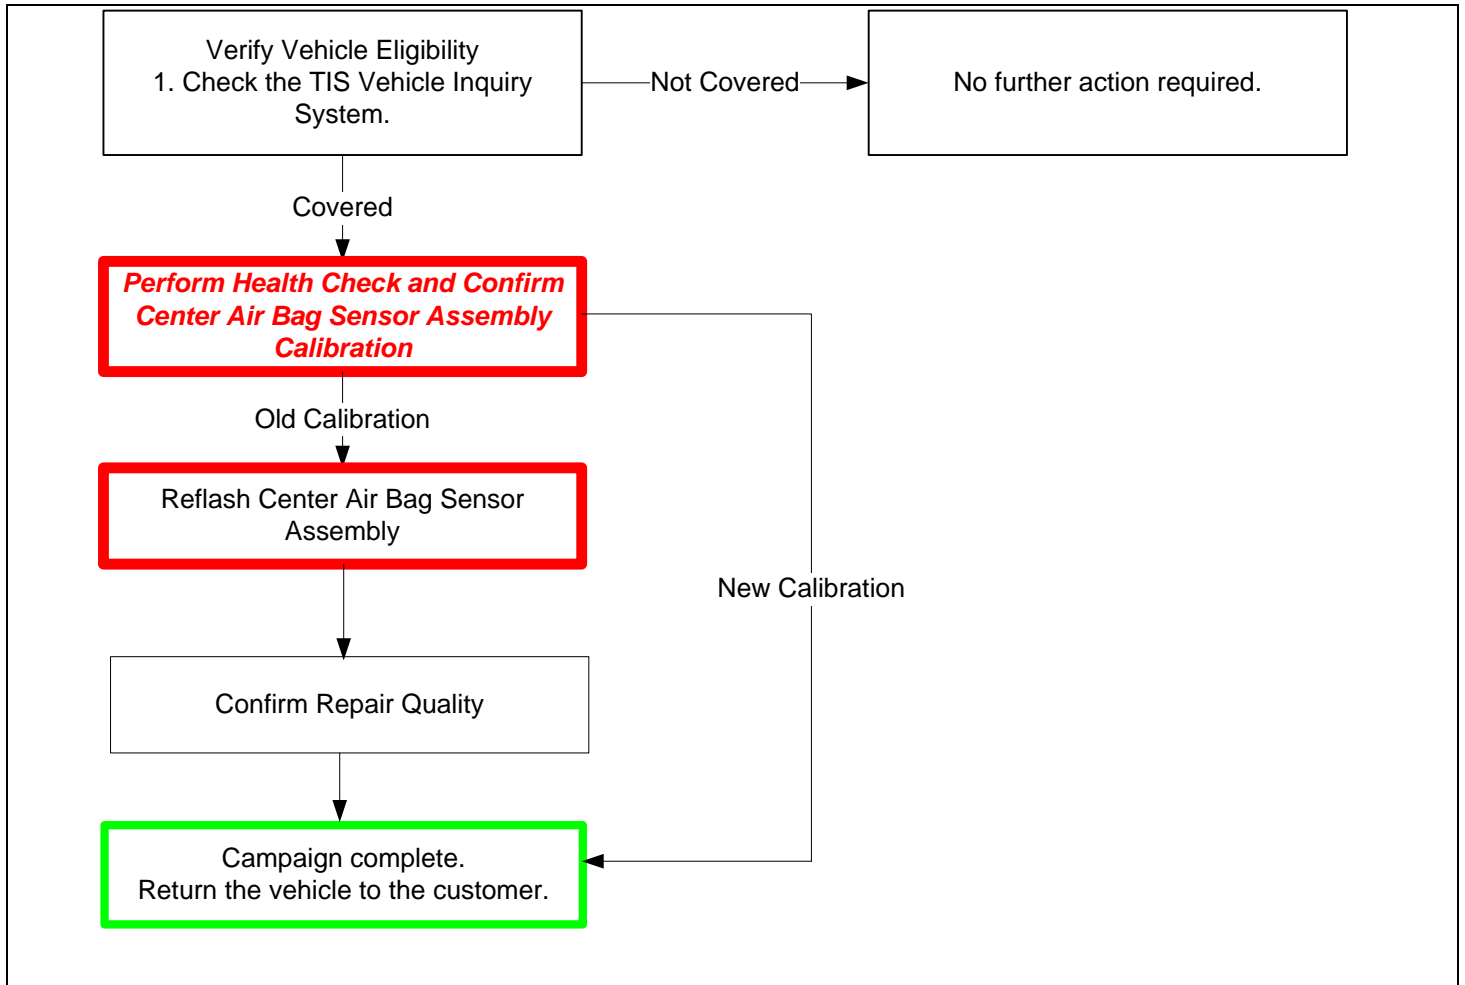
Verify Vehicle Eligibility
1. Check the TIS Vehicle Inquiry System.

Not Covered

No further action required.

Covered

Perform Health Check and Confirm Center Air Bag Sensor Assembly Calibration

Old Calibration

Reflash Center Air Bag Sensor Assembly

New Calibration

Confirm Repair Quality

Campaign complete.
Return the vehicle to the customer.